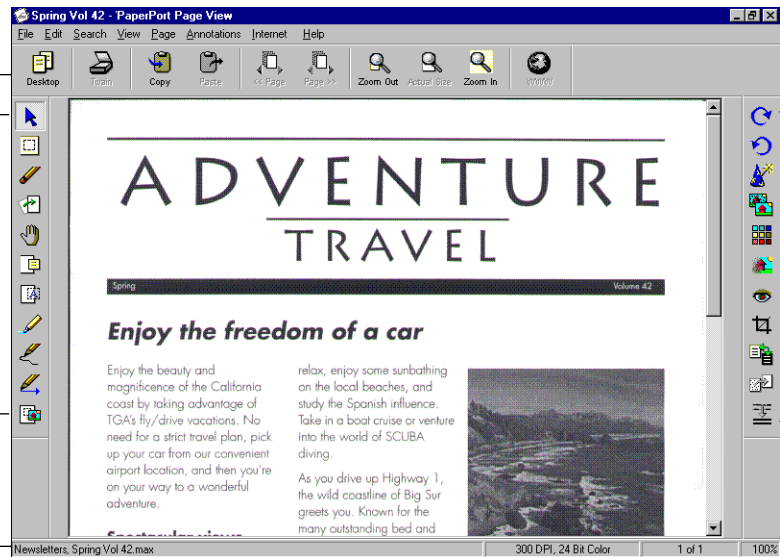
Spring Vol 42 - PaperPort Page View

File Edit Search View Page Annotations Internet Help

Desktop Train Copy Paste << Page Page >> Zoom Out Actual Size Zoom In WWW

ADVENTURE
TRAVEL

Spring Volume 42

Enjoy the freedom of a car

Enjoy the beauty and magnificence of the California coast by taking advantage of TGA's fly/drive vacations. No need for a strict travel plan, pick up your car from our convenient airport location, and then you're on your way to a wonderful adventure.

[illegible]

relax, enjoy some sunbathing on the local beaches, and study the Spanish influence. Take in a boat cruise or venture into the world of SCUBA diving.

As you drive up Highway 1, the wild coastline of Big Sur greets you. Known for the many outstanding bed and

Newsletters, Spring Vol 42.max 300 DPI, 24 Bit Color 1 of 1 100%